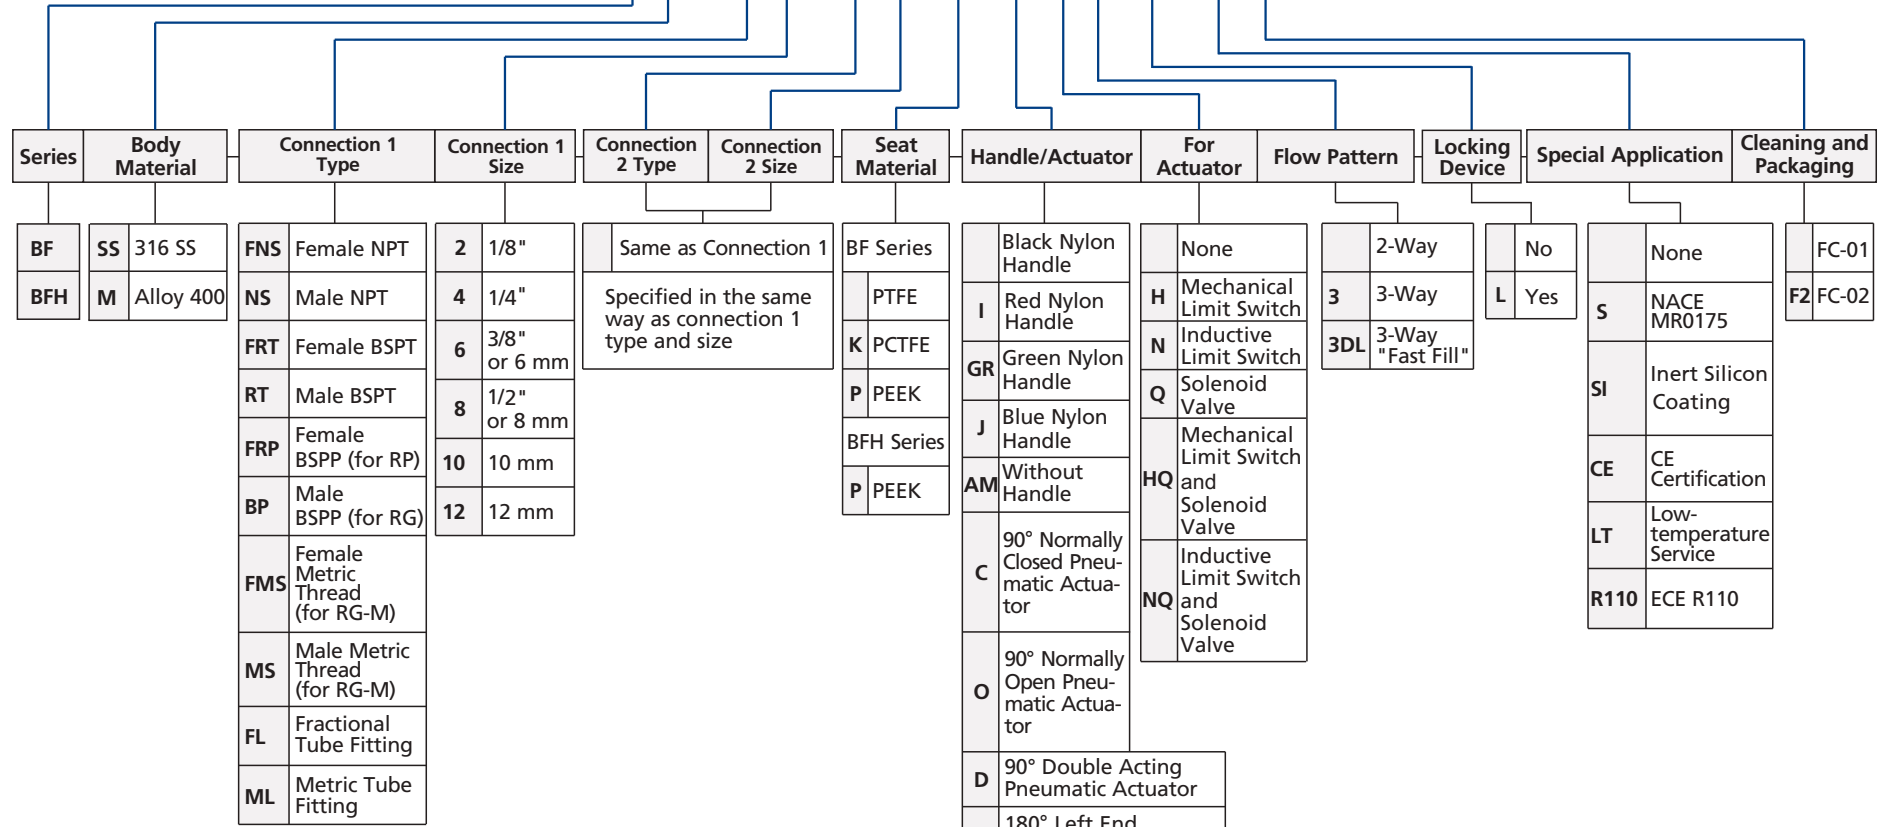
| Series | Body Material | Connection 1 Type | Connection 1 Size | Connection 2 Type | Connection 2 Size | Seat Material | Handle/Actuator | For Actuator | Flow Pattern | Locking Device | Special Application | Cleaning and Packaging |
|---|---|---|---|---|---|---|---|---|---|---|---|---|

| Series | |
|---|---|
| BF | |
| BFH | |

| Body Material | |
|---|---|
| SS | 316 SS |
| M | Alloy 400 |

| Connection 1 Type | |
|---|---|
| FNS | Female NPT |
| NS | Male NPT |
| FRT | Female BSPT |
| RT | Male BSPT |
| FRP | Female BSPP (for RP) |
| BP | Male BSPP (for RG) |
| FMS | Female Metric Thread (for RG-M) |
| MS | Male Metric Thread (for RG-M) |
| FL | Fractional Tube Fitting |
| ML | Metric Tube Fitting |

| Connection 1 Size | |
|---|---|
| 2 | 1/8" |
| 4 | 1/4" |
| 6 | 3/8" or 6 mm |
| 8 | 1/2" or 8 mm |
| 10 | 10 mm |
| 12 | 12 mm |

| Connection 2 | |
|---|---|
| | Same as Connection 1 |
| Specified in the same way as connection 1 type and size | |

| Seat Material | |
|---|---|
| BF Series | |
| | PTFE |
| K | PCTFE |
| P | PEEK |
| BFH Series | |
| P | PEEK |

| Handle/Actuator | |
|---|---|
| | Black Nylon Handle |
| I | Red Nylon Handle |
| GR | Green Nylon Handle |
| J | Blue Nylon Handle |
| AM | Without Handle |
| C | 90° Normally Closed Pneumatic Actuator |
| O | 90° Normally Open Pneumatic Actuator |
| D | 90° Double Acting Pneumatic Actuator |
| | 180° Left End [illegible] |

| For Actuator | |
|---|---|
| | None |
| H | Mechanical Limit Switch |
| N | Inductive Limit Switch |
| Q | Solenoid Valve |
| HQ | Mechanical Limit Switch and Solenoid Valve |
| NQ | Inductive Limit Switch and Solenoid Valve |

| Flow Pattern | |
|---|---|
| | 2-Way |
| 3 | 3-Way |
| 3DL | 3-Way "Fast Fill" |

| Locking Device | |
|---|---|
| | No |
| L | Yes |

| Special Application | |
|---|---|
| | None |
| S | NACE MR0175 |
| SI | Inert Silicon Coating |
| CE | CE Certification |
| LT | Low-temperature Service |
| R110 | ECE R110 |

| Cleaning and Packaging | |
|---|---|
| | FC-01 |
| F2 | FC-02 |